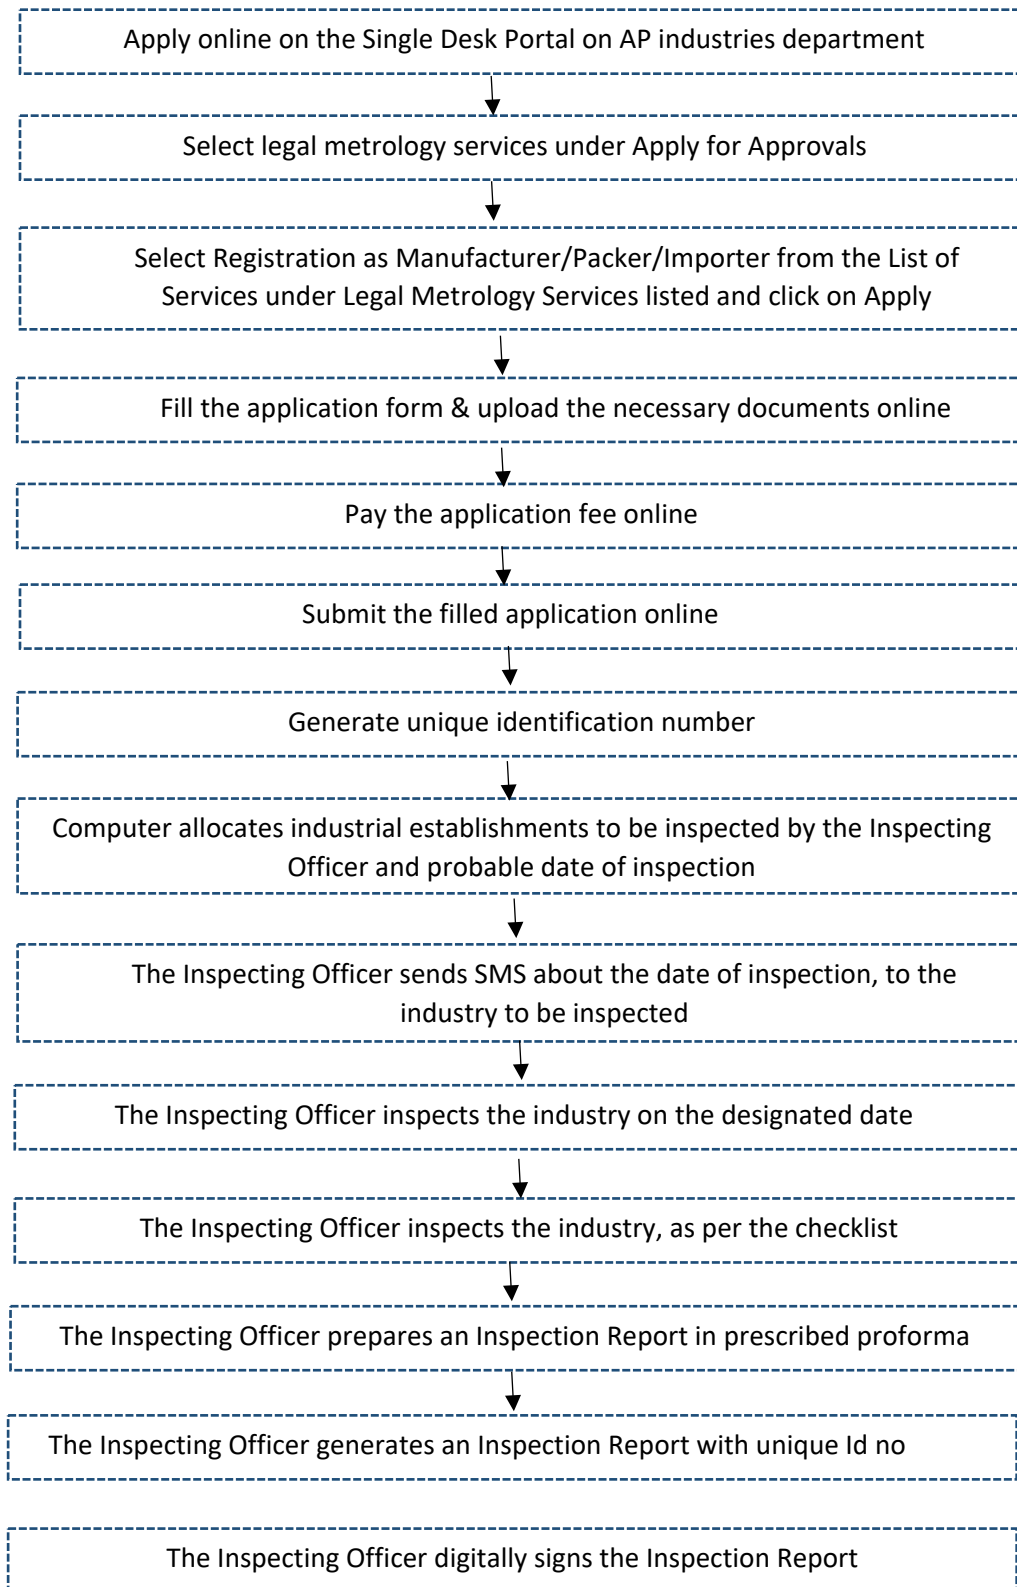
Apply online on the Single Desk Portal on AP industries department

Select legal metrology services under Apply for Approvals

Select Registration as Manufacturer/Packer/Importer from the List of Services under Legal Metrology Services listed and click on Apply

Fill the application form & upload the necessary documents online

Pay the application fee online

Submit the filled application online

Generate unique identification number

Computer allocates industrial establishments to be inspected by the Inspecting Officer and probable date of inspection

The Inspecting Officer sends SMS about the date of inspection, to the industry to be inspected

The Inspecting Officer inspects the industry on the designated date

The Inspecting Officer inspects the industry, as per the checklist

The Inspecting Officer prepares an Inspection Report in prescribed proforma

The Inspecting Officer generates an Inspection Report with unique Id no

The Inspecting Officer digitally signs the Inspection Report